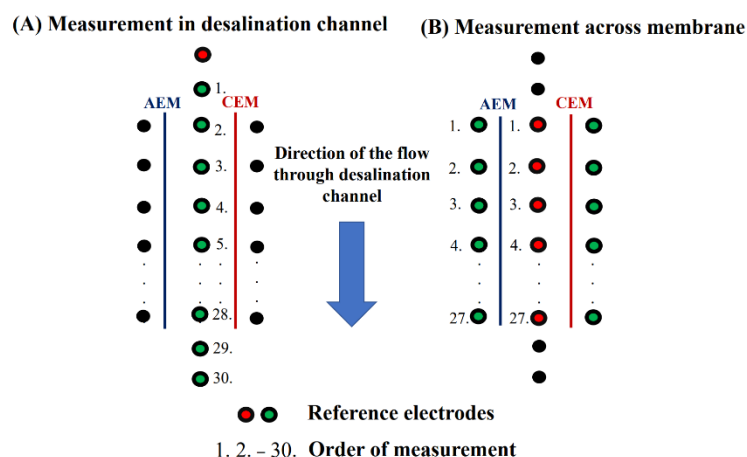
(A) Measurement in desalination channel

AEM CEM

1.
2.
3.
4.
5.
28.
29.
30.

Direction of the flow through desalination channel

(B) Measurement across membrane

AEM CEM

1. 1.
2. 2.
3. 3.
4. 4.
27. 27.

Reference electrodes

1. 2. – 30. Order of measurement